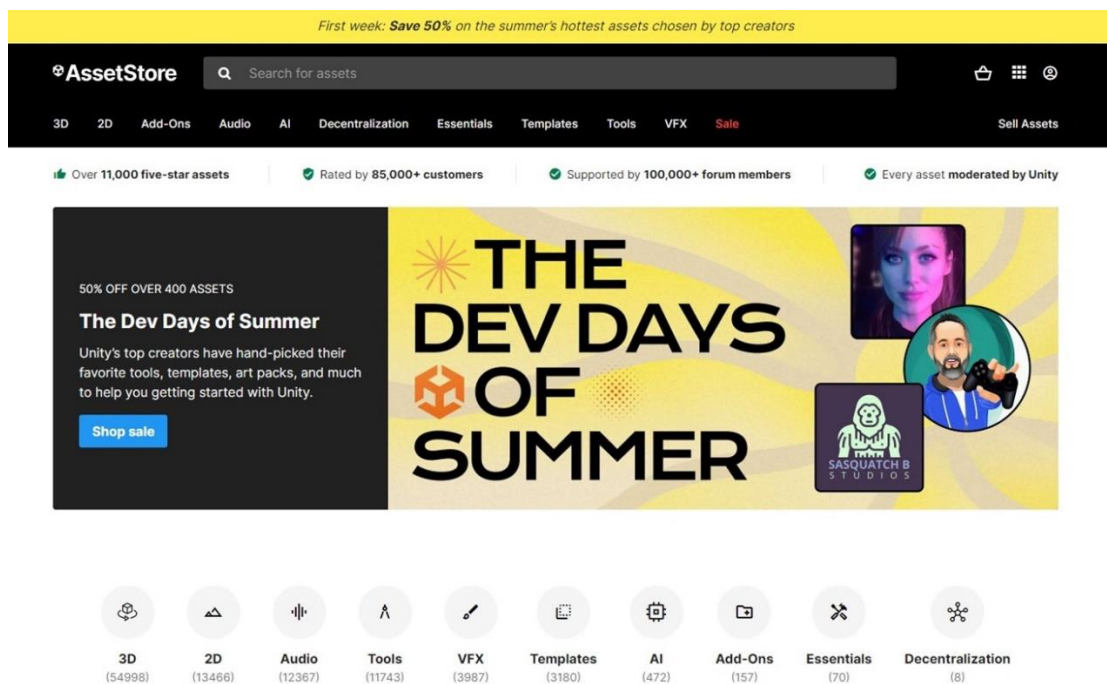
First week: **Save 50%** on the summer's hottest assets chosen by top creators

AssetStore

Search for assets

3D 2D Add-Ons Audio AI Decentralization Essentials Templates Tools VFX Sale Sell Assets

Over **11,000 five-star assets**

Rated by **85,000+ customers**

Supported by **100,000+ forum members**

Every asset **moderated by Unity**

50% OFF OVER 400 ASSETS

The Dev Days of Summer

Unity's top creators have hand-picked their favorite tools, templates, art packs, and much to help you getting started with Unity.

Shop sale

THE DEV DAYS OF SUMMER

SASQUATCH B STUDIOS

3D (54998)

2D (13466)

Audio (12367)

Tools (11743)

VFX (3987)

Templates (3180)

AI (472)

Add-Ons (157)

Essentials (70)

Decentralization (8)